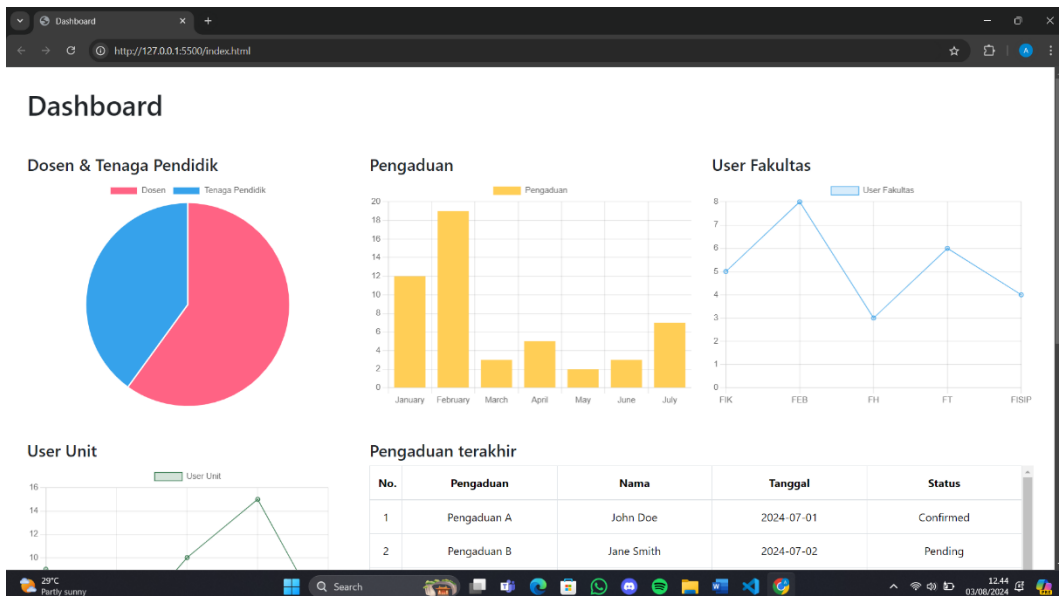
Dashboard

http://127.0.0.1:5500/index.html

Dashboard

Dosen & Tenaga Pendidik

Dosen Tenaga Pendidik

Pengaduan

Pengaduan

20
18
16
14
12
10
8
6
4
2
0

January February March April May June July

User Fakultas

User Fakultas

8
7
6
5
4
3
2
1
0

FIK FEB FH FT FISIP

User Unit

User Unit

16
14
12
10

Pengaduan terakhir

| No. | Pengaduan | Nama | Tanggal | Status |
|---|---|---|---|---|
| 1 | Pengaduan A | John Doe | 2024-07-01 | Confirmed |
| 2 | Pengaduan B | Jane Smith | 2024-07-02 | Pending |

29°C
Partly sunny

Search

12.44
03/08/2024